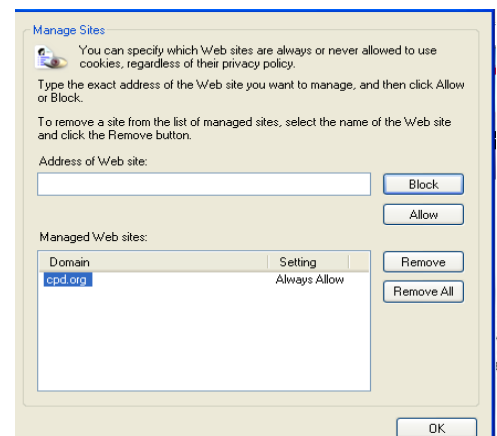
Manage Sites

You can specify which Web sites are always or never allowed to use cookies, regardless of their privacy policy.

Type the exact address of the Web site you want to manage, and then click Allow or Block.

To remove a site from the list of managed sites, select the name of the Web site and click the Remove button.

Address of Web site:

Block

Allow

Managed Web sites:

| Domain | Setting |
|---|---|
| cpd.org | Always Allow |

Remove

Remove All

OK